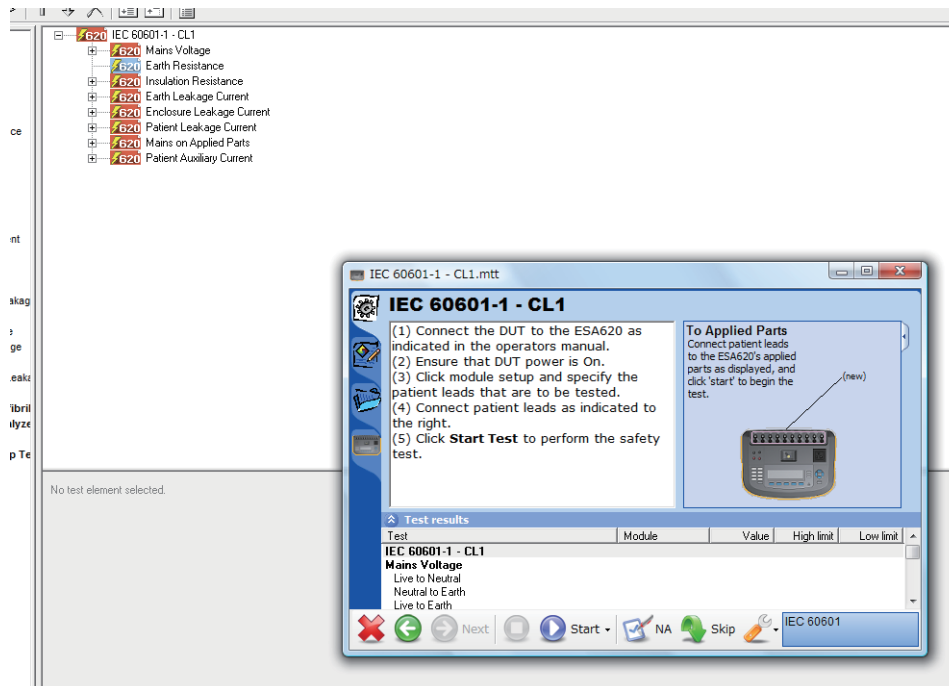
620 IEC 60601-1 - CL1
620 Mains Voltage
620 Earth Resistance
620 Insulation Resistance
620 Earth Leakage Current
620 Enclosure Leakage Current
620 Patient Leakage Current
620 Mains on Applied Parts
620 Patient Auxiliary Current

ce
nt
akag
e
ge
eaka
ibril
lyze
p Te

No test element selected.

IEC 60601-1 - CL1.mtt

IEC 60601-1 - CL1

(1) Connect the DUT to the ESA620 as indicated in the operators manual.
(2) Ensure that DUT power is On.
(3) Click module setup and specify the patient leads that are to be tested.
(4) Connect patient leads as indicated to the right.
(5) Click **Start Test** to perform the safety test.

To Applied Parts
Connect patient leads to the ESA620's applied parts as displayed, and click 'start' to begin the test.
(new)

Test results

| Test | Module | Value | High limit | Low limit |
|---|---|---|---|---|
| IEC 60601-1 - CL1 | | | | |
| Mains Voltage | | | | |
| Live to Neutral | | | | |
| Neutral to Earth | | | | |
| Live to Earth | | | | |

Next Start NA Skip IEC 60601